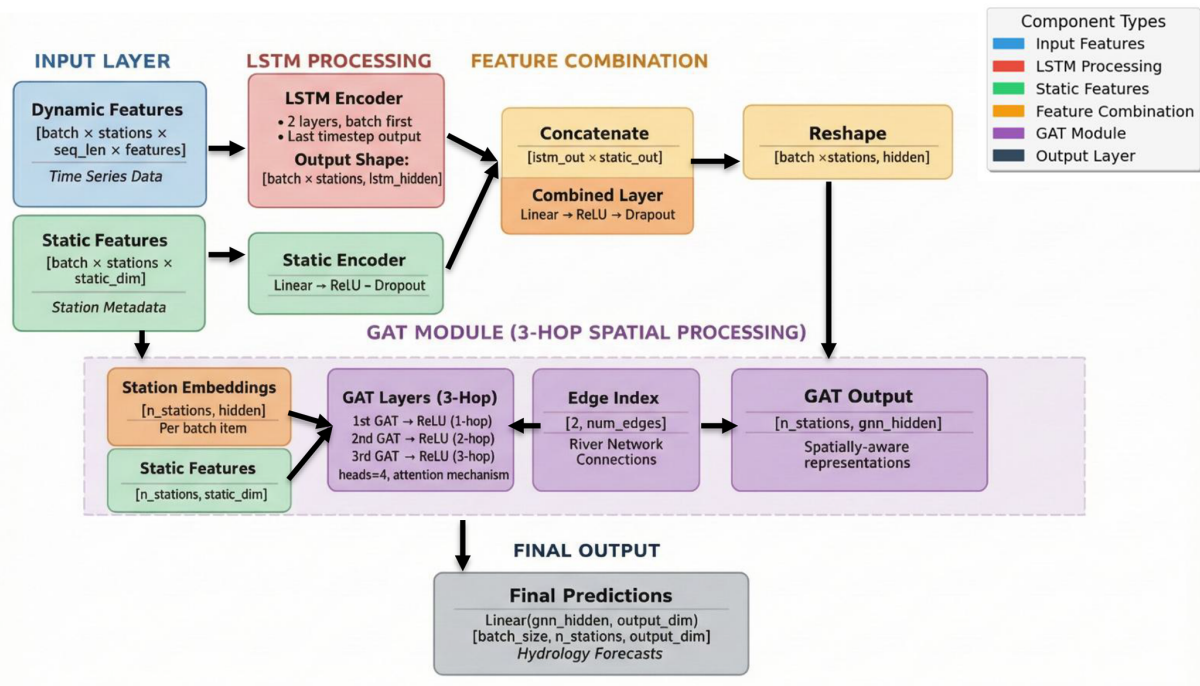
INPUT LAYER

Dynamic Features
[batch × stations × seq_len × features]
Time Series Data

Static Features
[batch × stations × static_dim]
Station Metadata

LSTM PROCESSING

LSTM Encoder
• 2 layers, batch first
• Last timestep output
Output Shape:
[batch × stations, lstm_hidden]

Static Encoder
Linear → ReLU – Dropout

FEATURE COMBINATION

Concatenate
[istm_out × static_out]

Combined Layer
Linear → ReLU → Dropout

Reshape
[batch ×stations, hidden]

Component Types
Input Features
LSTM Processing
Static Features
Feature Combination
GAT Module
Output Layer

GAT MODULE (3-HOP SPATIAL PROCESSING)

Station Embeddings
[n_stations, hidden]
Per batch item

Static Features
[n_stations, static_dim]

GAT Layers (3-Hop)
1st GAT → ReLU (1-hop)
2nd GAT → ReLU (2-hop)
3rd GAT → ReLU (3-hop)
heads=4, attention mechanism

Edge Index
[2, num_edges]
River Network Connections

GAT Output
[n_stations, gnn_hidden]
Spatially-aware representations

FINAL OUTPUT

Final Predictions
Linear(gnn_hidden, output_dim)
[batch_size, n_stations, output_dim]
Hydrology Forecasts